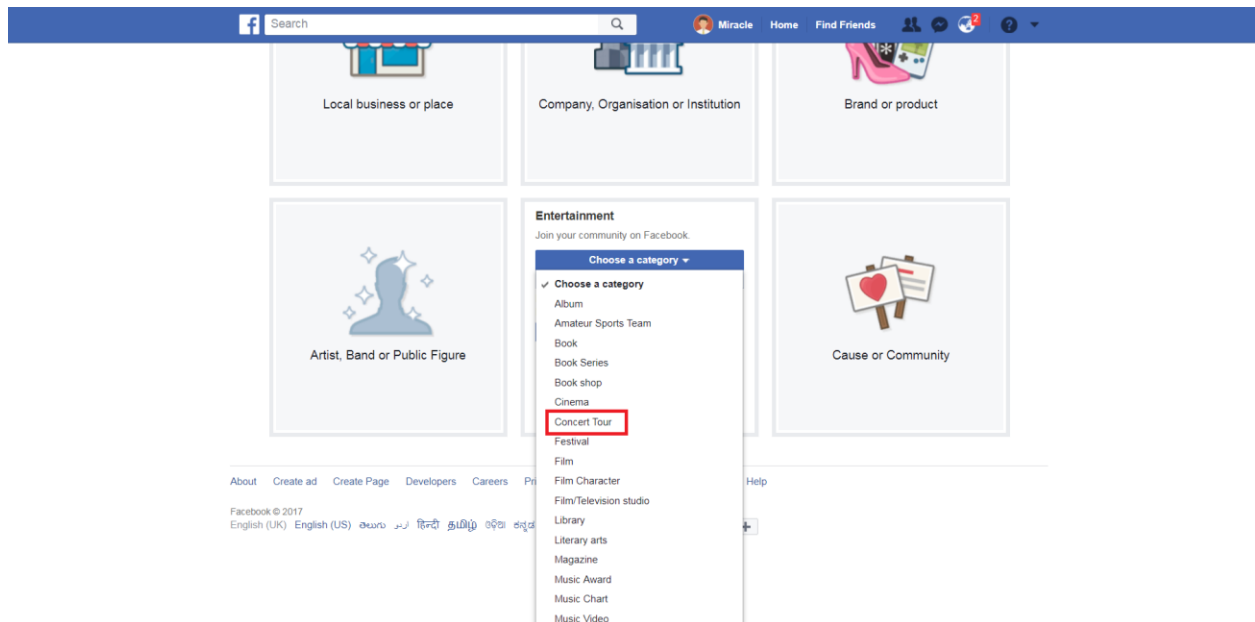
f Search Miracle Home Find Friends 2

Local business or place

Company, Organisation or Institution

Brand or product

Artist, Band or Public Figure

Entertainment
Join your community on Facebook.
Choose a category ▾
✓ Choose a category
Album
Amateur Sports Team
Book
Book Series
Book shop
Cinema
Concert Tour
Festival
Film
Film Character
Film/Television studio
Library
Literary arts
Magazine
Music Award
Music Chart
Music Video

Cause or Community

About Create ad Create Page Developers Careers Pri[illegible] Help

Facebook © 2017
English (UK) English (US) తెలుగు اردو हिन्दी தமிழ் ଓଡ଼ିଆ ಕನ್ನ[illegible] +